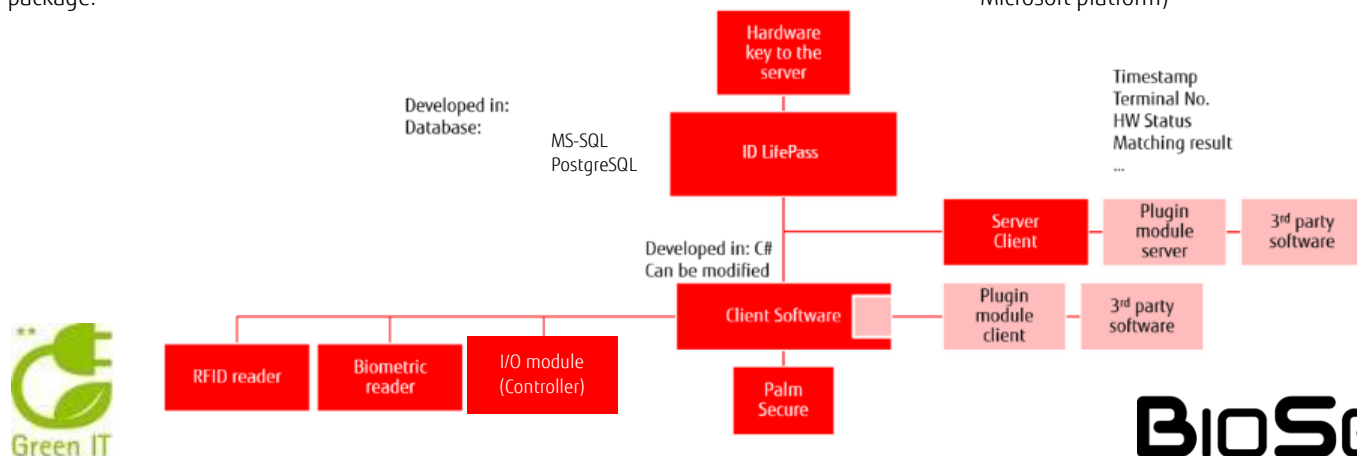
package.

Microsoft platform)

Hardware key to the server

Developed in:
Database:

MS-SQL
PostgreSQL

ID LifePass

Timestamp
Terminal No.
HW Status
Matching result
...

Server Client

Plugin module server

3rd party software

Developed in: C#
Can be modified

Client Software

Plugin module client

3rd party software

RFID reader

Biometric reader

I/O module (Controller)

Palm Secure

Green IT

BIOSE